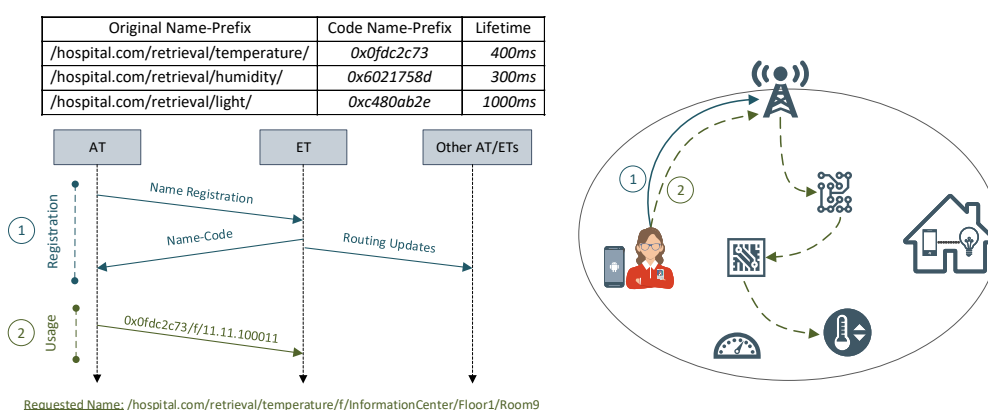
| Original Name-Prefix | Code Name-Prefix | Lifetime |
|---|---|---|
| /hospital.com/retrieval/temperature/ | 0x0fdc2c73 | 400ms |
| /hospital.com/retrieval/humidity/ | 0x6021758d | 300ms |
| /hospital.com/retrieval/light/ | 0xc480ab2e | 1000ms |

AT

ET

Other AT/ETs

1

Registration

Name Registration

Name-Code

Routing Updates

2

Usage

0x0fdc2c73/f/11.11.100011

Requested Name: /hospital.com/retrieval/temperature/f/InformationCenter/Floor1/Room9

1

2